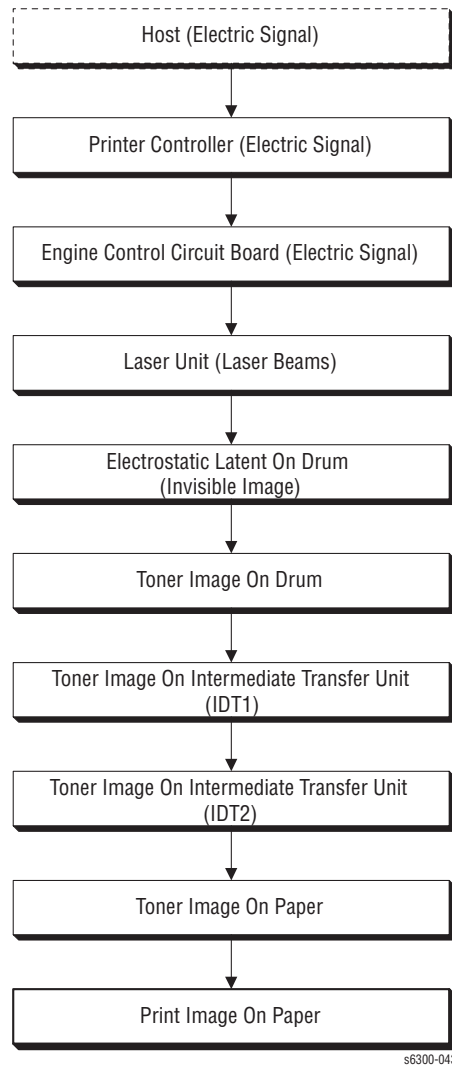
Host (Electric Signal)

Printer Controller (Electric Signal)

Engine Control Circuit Board (Electric Signal)

Laser Unit (Laser Beams)

Electrostatic Latent On Drum (Invisible Image)

Toner Image On Drum

Toner Image On Intermediate Transfer Unit (IDT1)

Toner Image On Intermediate Transfer Unit (IDT2)

Toner Image On Paper

Print Image On Paper

s6300-04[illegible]